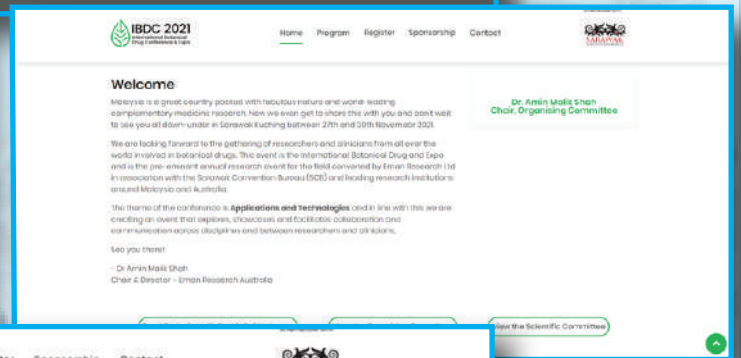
IBDC 2021
International Botanical Drug Conference & Expo

Home Program Register Sponsorship Contact

SARAWAK

Welcome

Malaysia is a great country packed with fabulous nature and world-leading complementary medicine research. Now we even get to share this with you and can't wait to see you all down-under in Sarawak Kuching between 27th and 30th November 2021.

We are looking forward to the gathering of researchers and clinicians from all over the world involved in botanical drugs. The event is the International Botanical Drug and Expo and is the pre-eminent annual research event for the field convened by Emon Research Ltd in association with the Sarawak Convention Bureau (SCB) and leading research institutions around Malaysia and Australia.

The theme of the conference is Applications and Technologies and in line with this we are creating an event that explores, showcases and facilitates collaboration and communication across disciplines and between researchers and clinicians.

See you there!

- Dr Amin Malik Shah
Chair & Director - Emon Research Australia

Dr. Amin Malik Shah
Chair, Organising Committee

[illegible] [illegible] View the Scientific Committee

Sponsorship Contact